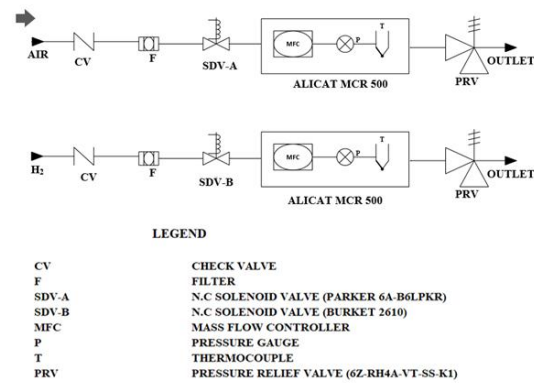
AIR
CV
F
SDV-A
MFC
P
T
ALICAT MCR 500
PRV
OUTLET

$H_2$
CV
F
SDV-B
MFC
P
T
ALICAT MCR 500
PRV
OUTLET

LEGEND

| | |
|---|---|
| CV | CHECK VALVE |
| F | FILTER |
| SDV-A | N.C SOLENOID VALVE (PARKER 6A-B6LPKR) |
| SDV-B | N.C SOLENOID VALVE (BURKET 2610) |
| MFC | MASS FLOW CONTROLLER |
| P | PRESSURE GAUGE |
| T | THERMOCOUPLE |
| PRV | PRESSURE RELIEF VALVE (6Z-RH4A-VT-SS-K1) |